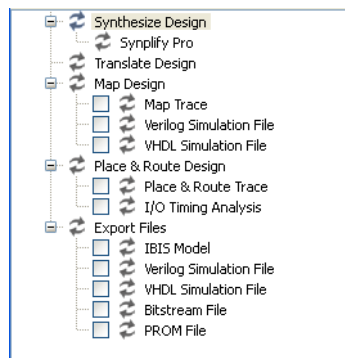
Synthesize Design
Synplify Pro
Translate Design
Map Design
Map Trace
Verilog Simulation File
VHDL Simulation File
Place & Route Design
Place & Route Trace
I/O Timing Analysis
Export Files
IBIS Model
Verilog Simulation File
VHDL Simulation File
Bitstream File
PROM File